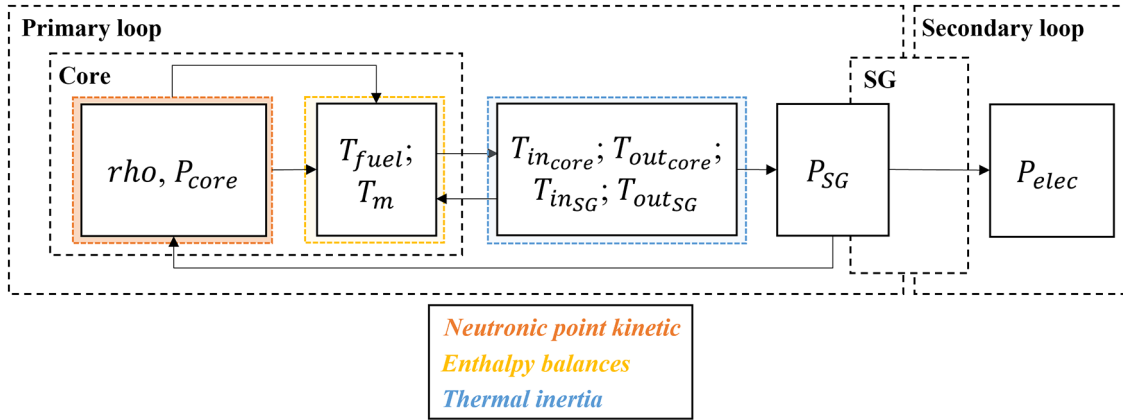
Primary loop

Secondary loop

Core

SG

$rho, P_{core}$

$T_{fuel}$; $T_m$

$T_{in_{core}}; T_{out_{core}};$ $T_{in_{SG}}; T_{out_{SG}}$

$P_{SG}$

$P_{elec}$

Neutronic point kinetic
Enthalpy balances
Thermal inertia